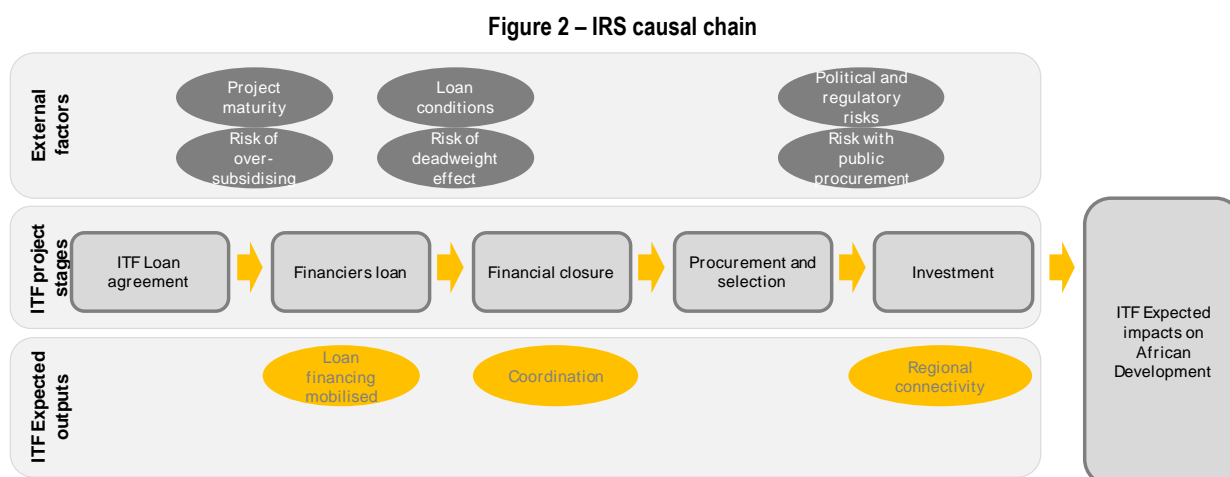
Figure 2 – IRS causal chain

External factors

Project maturity

Risk of over-subsidising

Loan conditions

Risk of deadweight effect

Political and regulatory risks

Risk with public procurement

ITF project stages

ITF Loan agreement

Financiers loan

Financial closure

Procurement and selection

Investment

ITF Expected impacts on African Development

ITF Expected outputs

Loan financing mobilised

Coordination

Regional connectivity